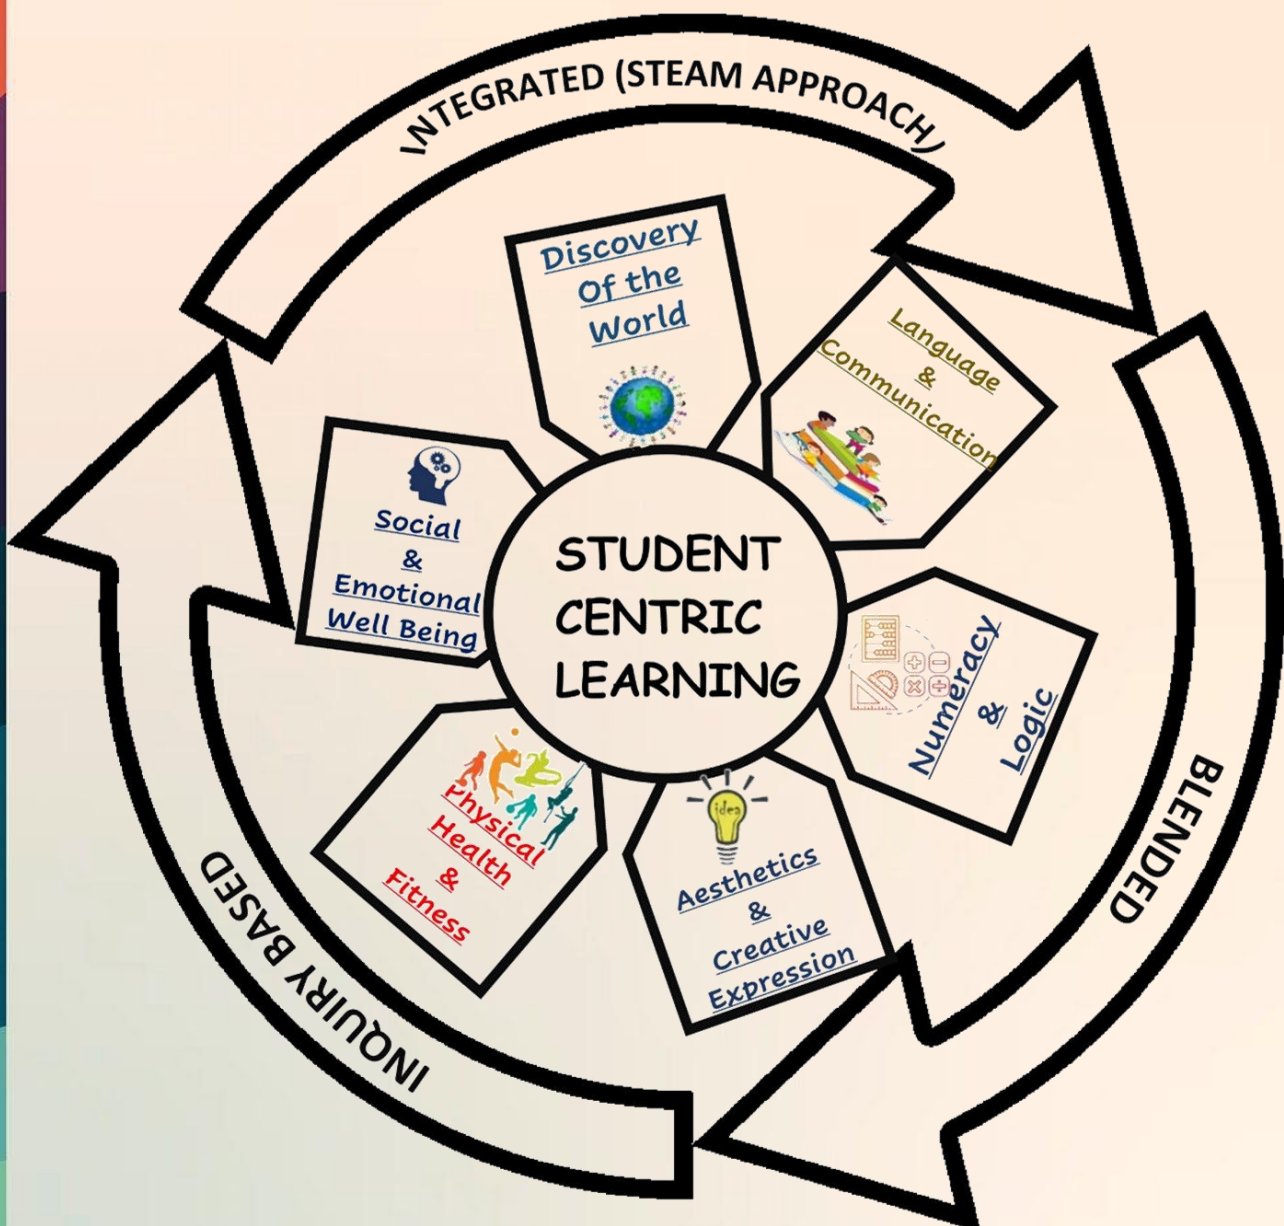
INTEGRATED (STEAM APPROACH)

Discovery Of the World

Language & Communication

Social & Emotional Well Being

STUDENT CENTRIC LEARNING

Numeracy & Logic

Physical Health & Fitness

idea

Aesthetics & Creative Expression

BLENDED

INQUIRY BASED